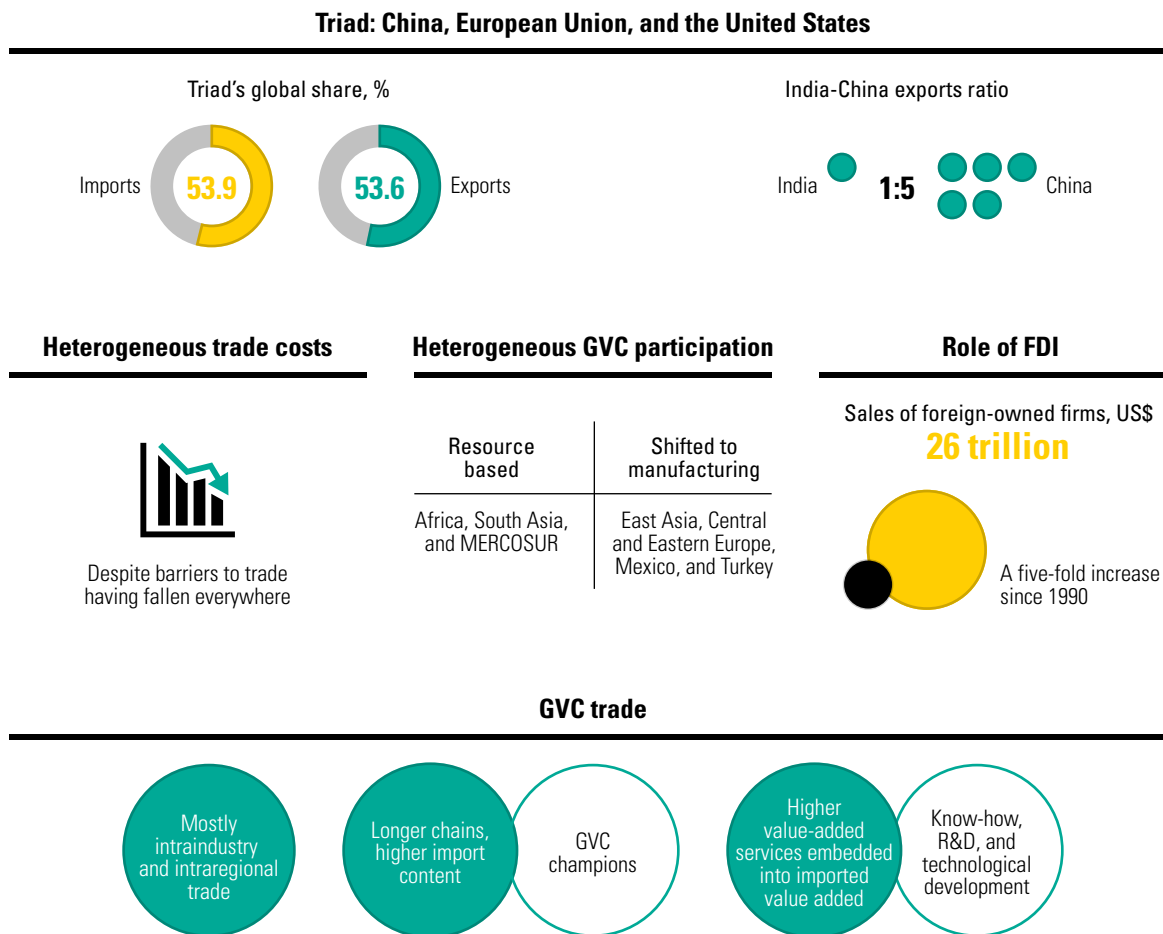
Triad: China, European Union, and the United States

Triad's global share, %

Imports 53.9

53.6 Exports

India-China exports ratio

India 1:5 China

Heterogeneous trade costs

Despite barriers to trade having fallen everywhere

Heterogeneous GVC participation

| Resource based | Shifted to manufacturing |
|---|---|
| Africa, South Asia, and MERCOSUR | East Asia, Central and Eastern Europe, Mexico, and Turkey |

Role of FDI

Sales of foreign-owned firms, US$
26 trillion

A five-fold increase since 1990

GVC trade

Mostly intraindustry and intraregional trade

Longer chains, higher import content

GVC champions

Higher value-added services embedded into imported value added

Know-how, R&D, and technological development